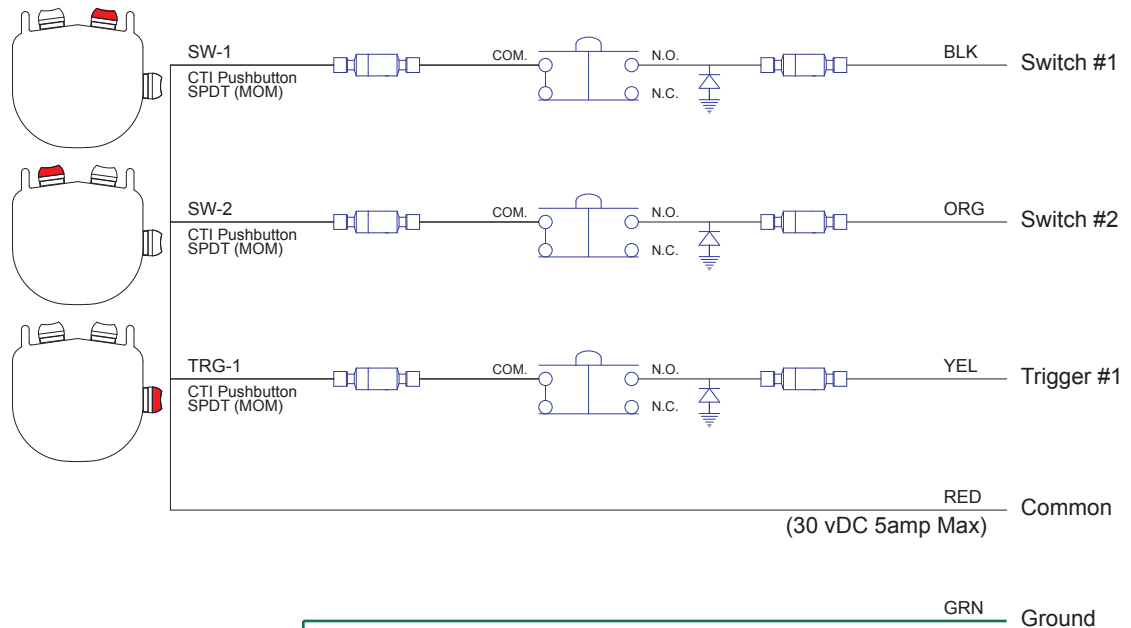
SW-1
CTI Pushbutton
SPDT (MOM)
COM.
N.O.
N.C.
BLK
Switch #1

SW-2
CTI Pushbutton
SPDT (MOM)
COM.
N.O.
N.C.
ORG
Switch #2

TRG-1
CTI Pushbutton
SPDT (MOM)
COM.
N.O.
N.C.
YEL
Trigger #1

RED
Common
(30 vDC 5amp Max)

GRN
Ground